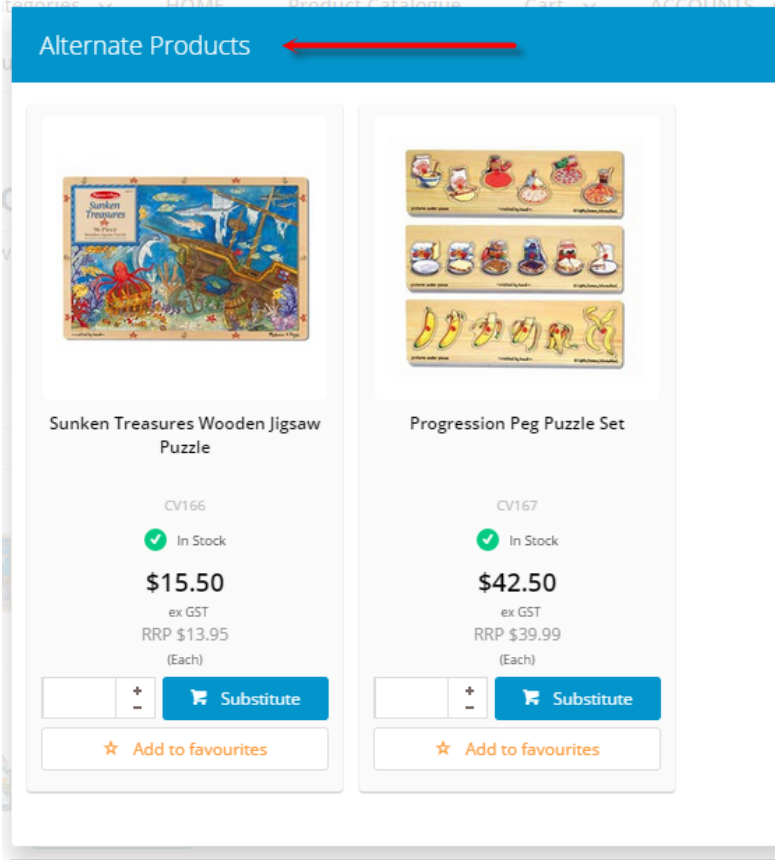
tegories HOME Product Catalogue Cart ACCOUNTS

Alternate Products

Sunken Treasures

Sunken Treasures Wooden Jigsaw Puzzle

CV166

In Stock

$15.50

ex GST

RRP $13.95

(Each)

+
-

Substitute

Add to favourites

Progression Peg Puzzle Set

CV167

In Stock

$42.50

ex GST

RRP $39.99

(Each)

+
-

Substitute

Add to favourites